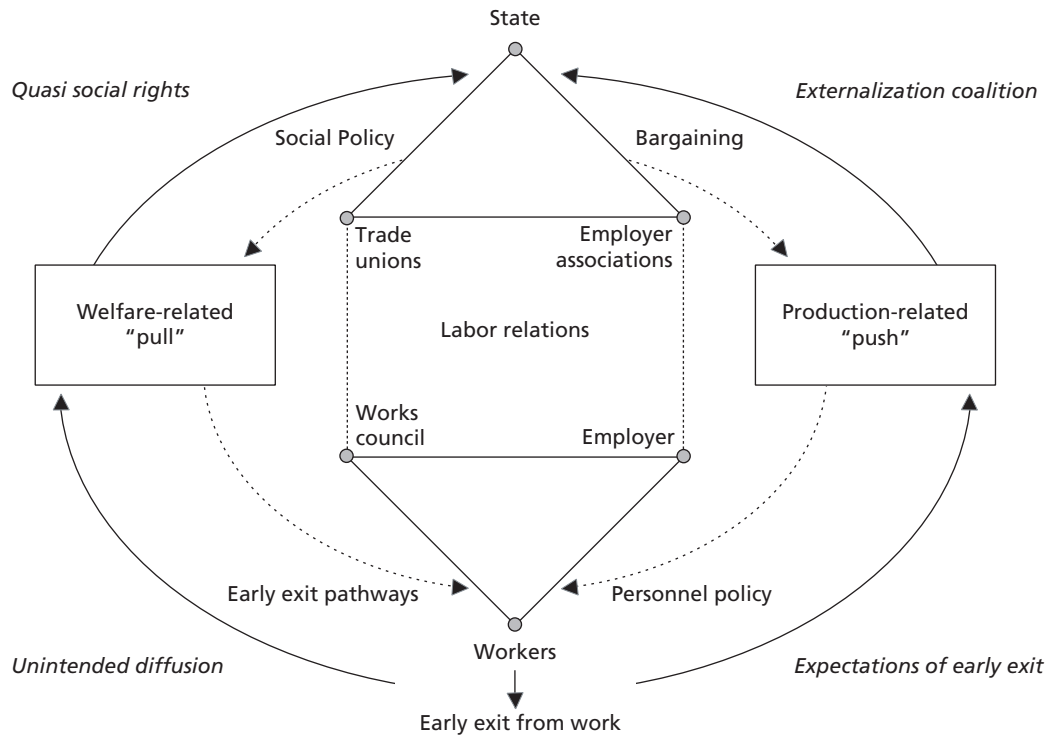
State

Quasi social rights

Externalization coalition

Social Policy

Bargaining

Trade unions

Employer associations

Welfare-related "pull"

Labor relations

Production-related "push"

Works council

Employer

Early exit pathways

Personnel policy

Workers

Unintended diffusion

Expectations of early exit

Early exit from work